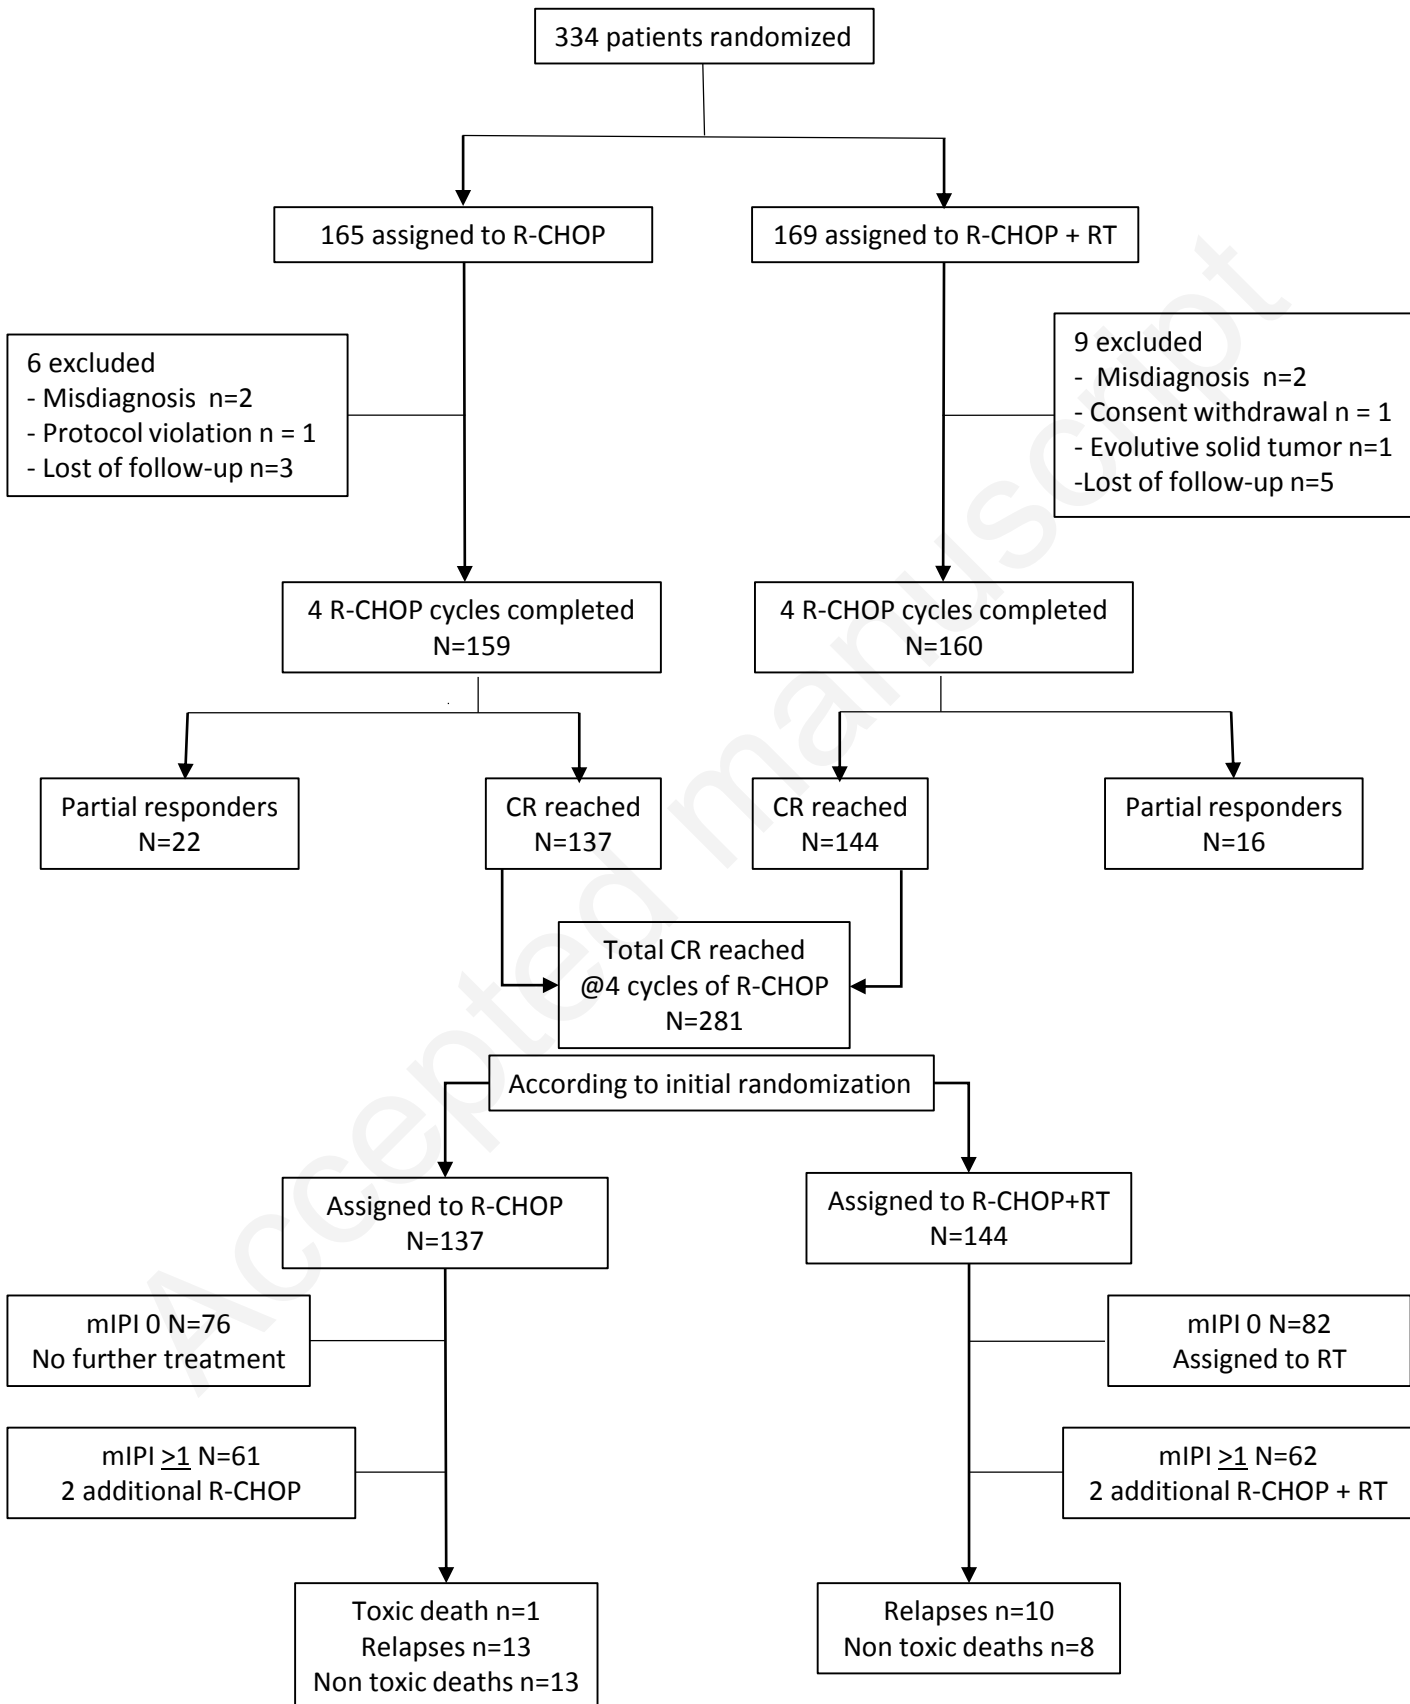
334 patients randomized

165 assigned to R-CHOP

169 assigned to R-CHOP + RT

6 excluded
- Misdiagnosis n=2
- Protocol violation n = 1
- Lost of follow-up n=3

9 excluded
- Misdiagnosis n=2
- Consent withdrawal n = 1
- Evolutive solid tumor n=1
-Lost of follow-up n=5

4 R-CHOP cycles completed
N=159

4 R-CHOP cycles completed
N=160

Partial responders
N=22

CR reached
N=137

CR reached
N=144

Partial responders
N=16

Total CR reached
@4 cycles of R-CHOP
N=281

According to initial randomization

Assigned to R-CHOP
N=137

Assigned to R-CHOP+RT
N=144

mIPI 0 N=76
No further treatment

mIPI 0 N=82
Assigned to RT

mIPI $\geq$1 N=61
2 additional R-CHOP

mIPI $\geq$1 N=62
2 additional R-CHOP + RT

Toxic death n=1
Relapses n=13
Non toxic deaths n=13

Relapses n=10
Non toxic deaths n=8

Accepted manuscript